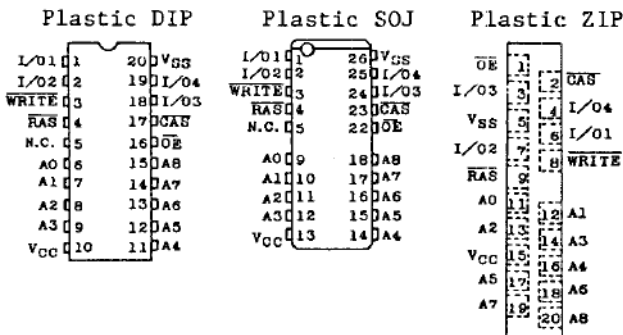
Plastic DIP

| | | | |
|---|---|---|---|
| I/O1 | 1 | 20 | $V_{SS}$ |
| I/O2 | 2 | 19 | I/O4 |
| $\overline{WRITE}$ | 3 | 18 | I/O3 |
| $\overline{RAS}$ | 4 | 17 | $\overline{CAS}$ |
| N.C. | 5 | 16 | $\overline{OE}$ |
| A0 | 6 | 15 | A8 |
| A1 | 7 | 14 | A7 |
| A2 | 8 | 13 | A6 |
| A3 | 9 | 12 | A5 |
| $V_{CC}$ | 10 | 11 | A4 |

Plastic SOJ

| | | | |
|---|---|---|---|
| I/O1 | 1 | 26 | $V_{SS}$ |
| I/O2 | 2 | 25 | I/O4 |
| $\overline{WRITE}$ | 3 | 24 | I/O3 |
| $\overline{RAS}$ | 4 | 23 | $\overline{CAS}$ |
| N.C. | 5 | 22 | $\overline{OE}$ |
| A0 | 9 | 18 | A8 |
| A1 | 10 | 17 | A7 |
| A2 | 11 | 16 | A6 |
| A3 | 12 | 15 | A5 |
| $V_{CC}$ | 13 | 14 | A4 |

Plastic ZIP

| | |
|---|---|
| $\overline{OE}$ | 1 |
| | 2 | $\overline{CAS}$ |
| I/O3 | 3 |
| | 4 | I/O4 |
| $V_{SS}$ | 5 |
| | 6 | I/O1 |
| I/O2 | 7 |
| | 8 | $\overline{WRITE}$ |
| $\overline{RAS}$ | 9 |
| A0 | 11 |
| | 12 | A1 |
| A2 | 13 |
| | 14 | A3 |
| $V_{CC}$ | 15 |
| | 16 | A4 |
| A5 | 17 |
| | 18 | A6 |
| A7 | 19 |
| | 20 | A8 |